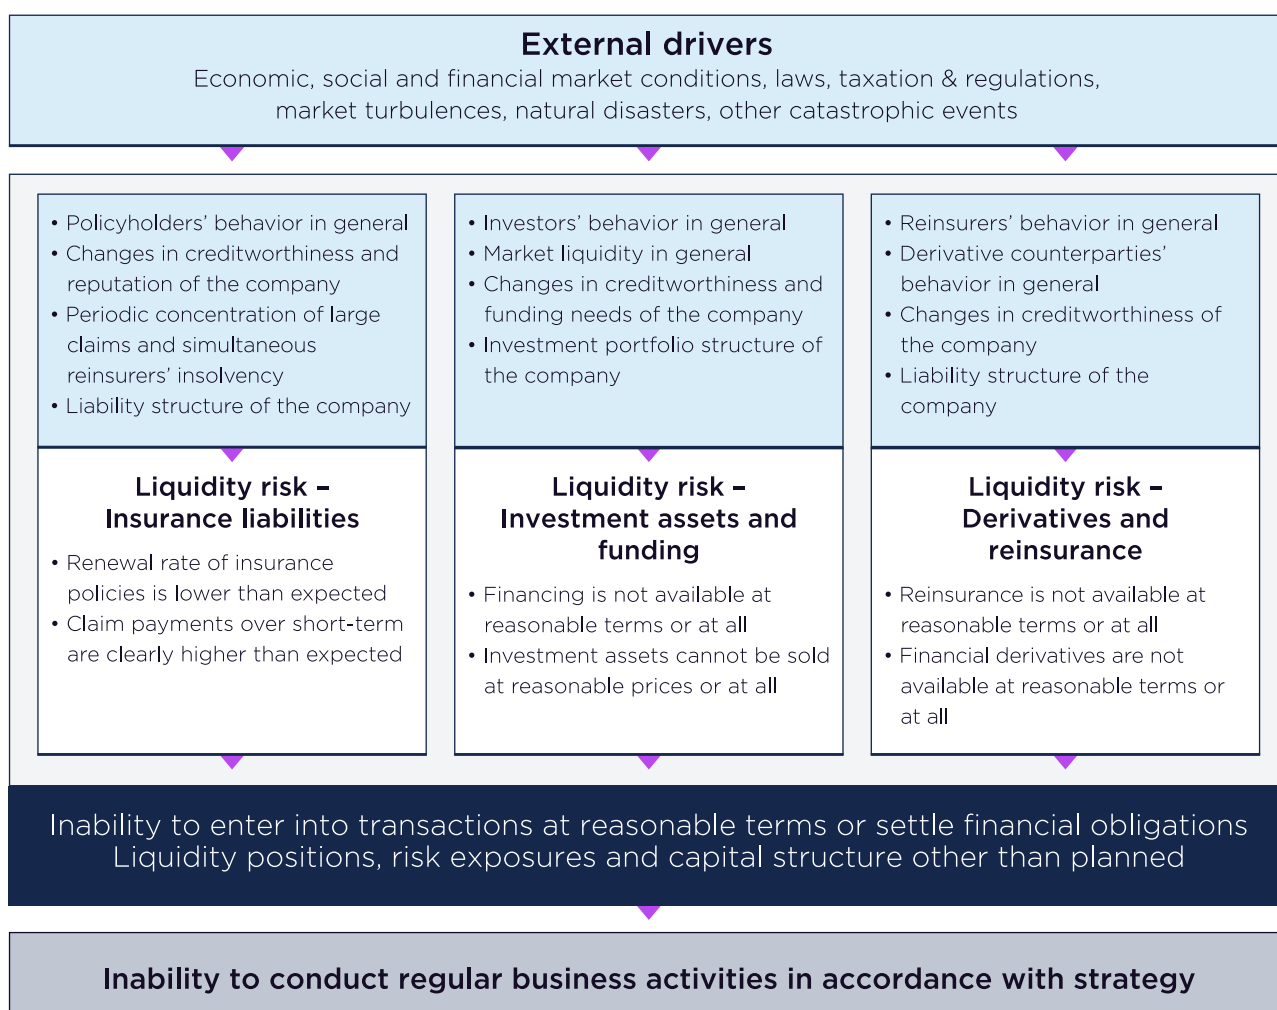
External drivers
Economic, social and financial market conditions, laws, taxation & regulations, market turbulences, natural disasters, other catastrophic events

• Policyholders' behavior in general
• Changes in creditworthiness and reputation of the company
• Periodic concentration of large claims and simultaneous reinsurers' insolvency
• Liability structure of the company

Liquidity risk – Insurance liabilities

• Renewal rate of insurance policies is lower than expected
• Claim payments over short-term are clearly higher than expected

• Investors' behavior in general
• Market liquidity in general
• Changes in creditworthiness and funding needs of the company
• Investment portfolio structure of the company

Liquidity risk – Investment assets and funding

• Financing is not available at reasonable terms or at all
• Investment assets cannot be sold at reasonable prices or at all

• Reinsurers' behavior in general
• Derivative counterparties' behavior in general
• Changes in creditworthiness of the company
• Liability structure of the company

Liquidity risk – Derivatives and reinsurance

• Reinsurance is not available at reasonable terms or at all
• Financial derivatives are not available at reasonable terms or at all

Inability to enter into transactions at reasonable terms or settle financial obligations
Liquidity positions, risk exposures and capital structure other than planned

Inability to conduct regular business activities in accordance with strategy